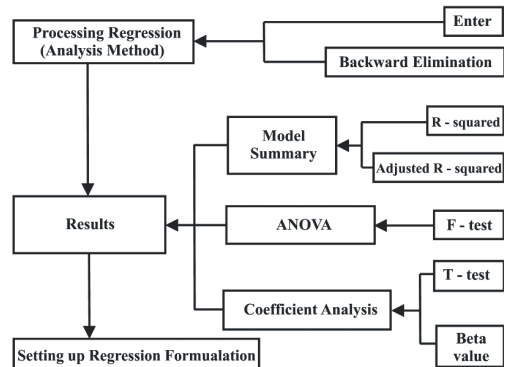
Processing Regression (Analysis Method)

Enter

Backward Elimination

Model Summary

R - squared

Adjusted R - squared

Results

ANOVA

F - test

T - test

Coefficient Analysis

Beta value

Setting up Regression Formualation